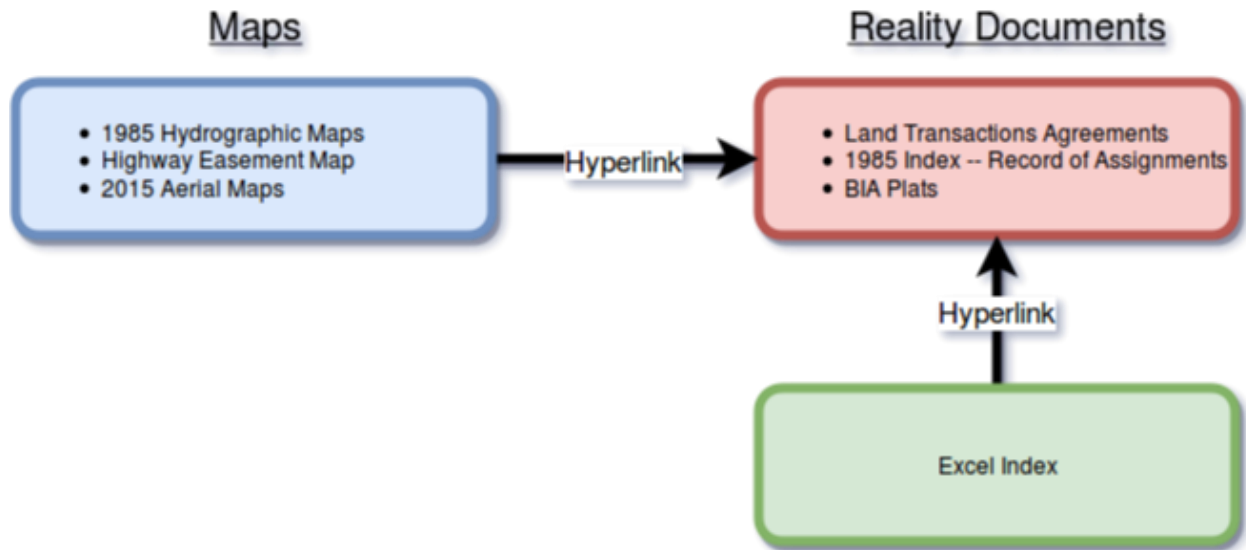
Maps

- 1985 Hydrographic Maps
- Highway Easement Map
- 2015 Aerial Maps

Hyperlink

Reality Documents

- Land Transactions Agreements
- 1985 Index -- Record of Assignments
- BIA Plats

Hyperlink

Excel Index